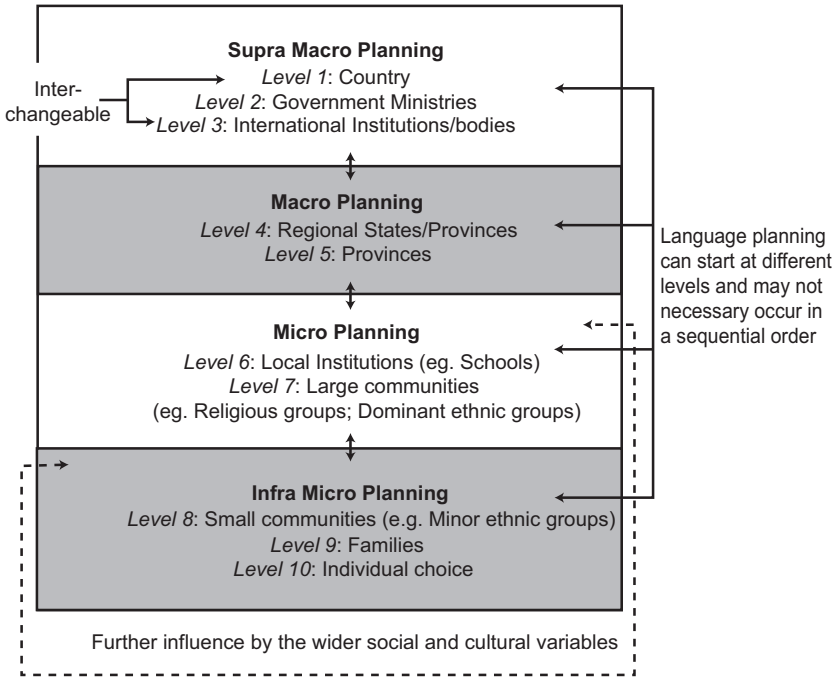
Supra Macro Planning
*Level 1*: Country
*Level 2*: Government Ministries
*Level 3*: International Institutions/bodies

Inter-changeable

Macro Planning
*Level 4*: Regional States/Provinces
*Level 5*: Provinces

Micro Planning
*Level 6*: Local Institutions (eg. Schools)
*Level 7*: Large communities
(eg. Religious groups; Dominant ethnic groups)

Infra Micro Planning
*Level 8*: Small communities (e.g. Minor ethnic groups)
*Level 9*: Families
*Level 10*: Individual choice

Language planning can start at different levels and may not necessary occur in a sequential order

Further influence by the wider social and cultural variables